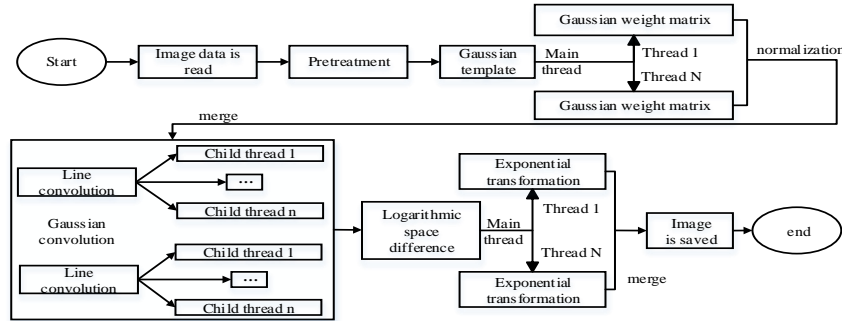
Start

Image data is read

Pretreatment

Gaussian template

Main thread

Gaussian weight matrix

Thread 1

Thread N

Gaussian weight matrix

normalization

merge

Line convolution

Child thread 1

...

Child thread n

Gaussian convolution

Line convolution

Child thread 1

...

Child thread n

Logarithmic space difference

Main thread

Exponential transformation

Thread 1

Thread N

Exponential transformation

merge

Image is saved

end